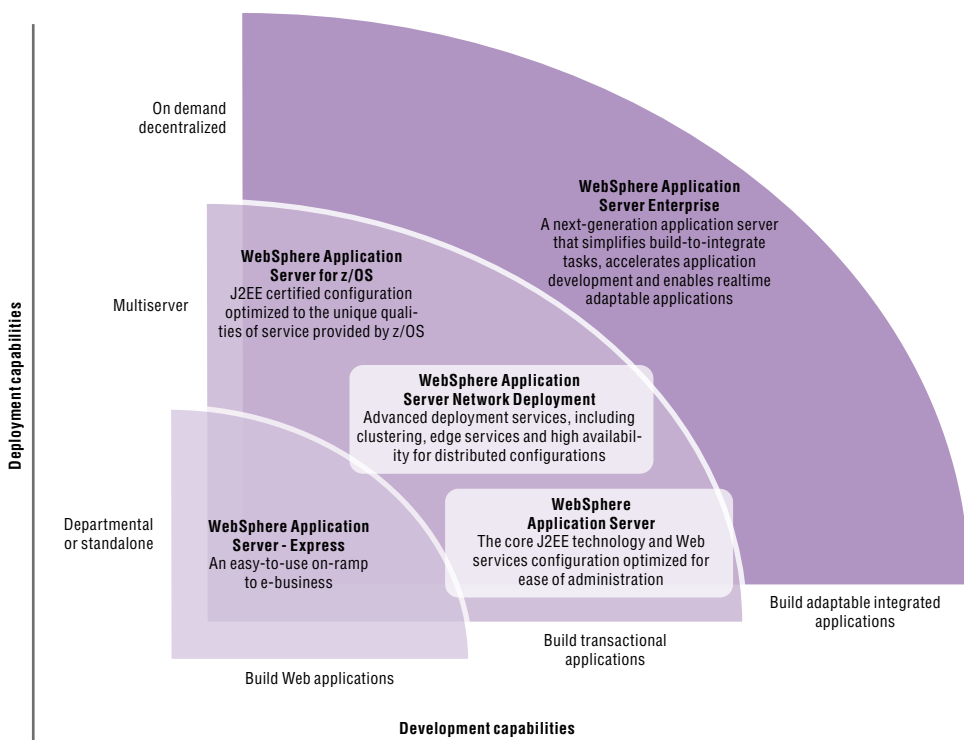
Deployment capabilities

On demand decentralized

Multiserver

Departmental or standalone

**WebSphere Application Server Enterprise**
A next-generation application server that simplifies build-to-integrate tasks, accelerates application development and enables realtime adaptable applications

**WebSphere Application Server for z/OS**
J2EE certified configuration optimized to the unique qualities of service provided by z/OS

**WebSphere Application Server Network Deployment**
Advanced deployment services, including clustering, edge services and high availability for distributed configurations

**WebSphere Application Server - Express**
An easy-to-use on-ramp to e-business

**WebSphere Application Server**
The core J2EE technology and Web services configuration optimized for ease of administration

Build adaptable integrated applications

Build transactional applications

Build Web applications

Development capabilities